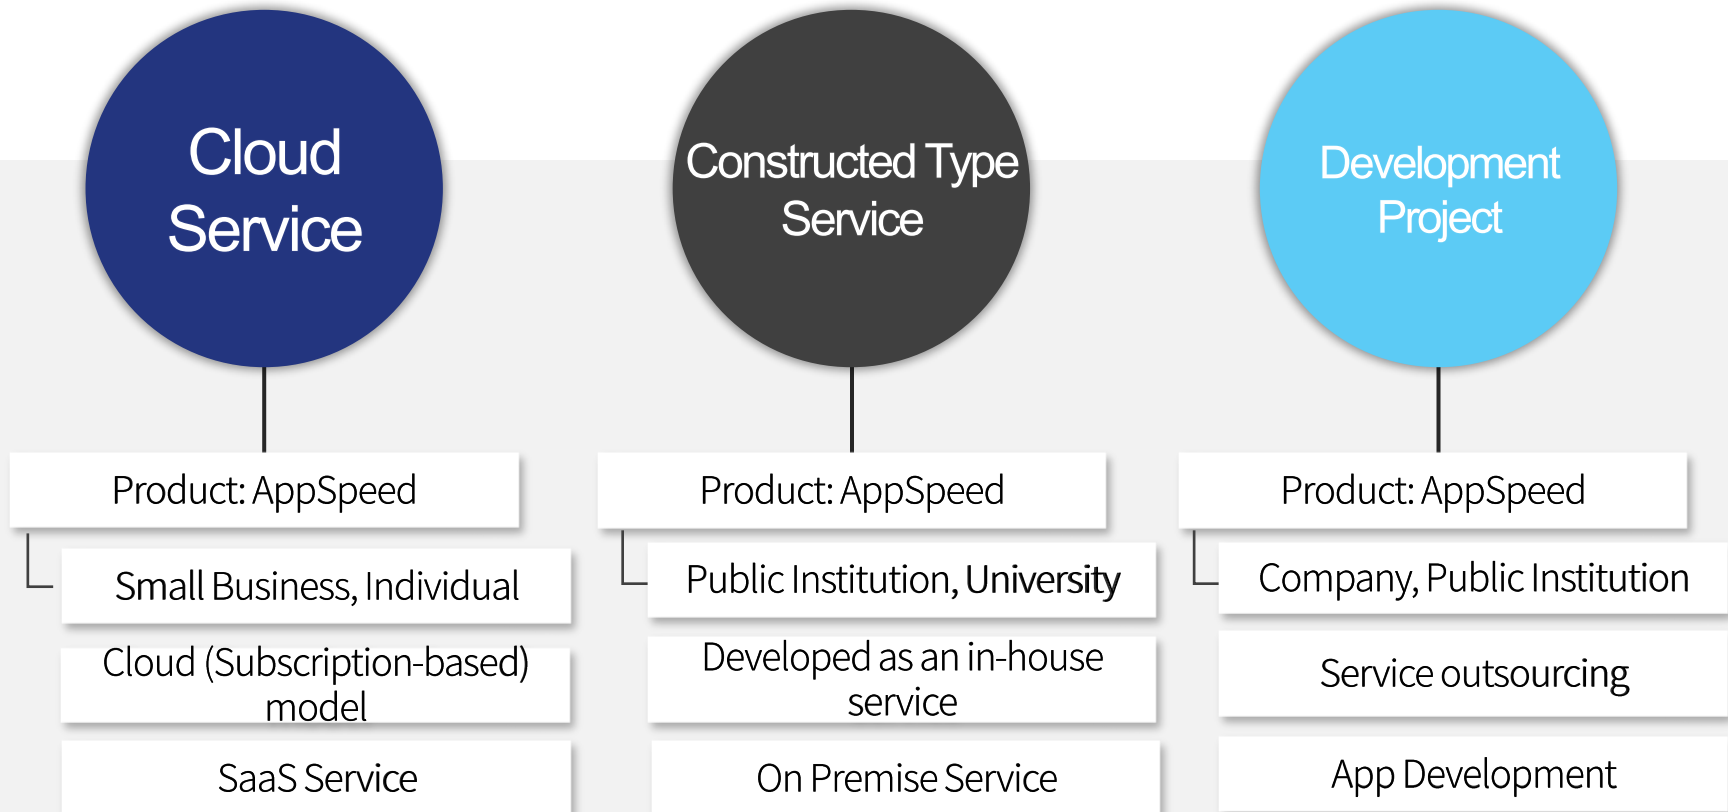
Cloud Service

Product: AppSpeed

Small Business, Individual

Cloud (Subscription-based) model

SaaS Service

Constructed Type Service

Product: AppSpeed

Public Institution, University

Developed as an in-house service

On Premise Service

Development Project

Product: AppSpeed

Company, Public Institution

Service outsourcing

App Development